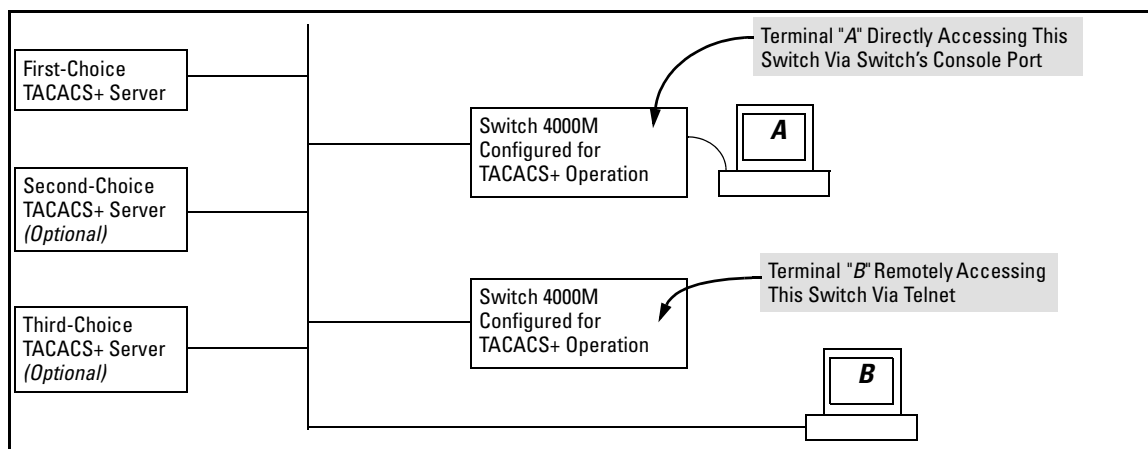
First-Choice TACACS+ Server

Second-Choice TACACS+ Server (Optional)

Third-Choice TACACS+ Server (Optional)

Terminal "A" Directly Accessing This Switch Via Switch's Console Port

Switch 4000M Configured for TACACS+ Operation

A

Terminal "B" Remotely Accessing This Switch Via Telnet

Switch 4000M Configured for TACACS+ Operation

B